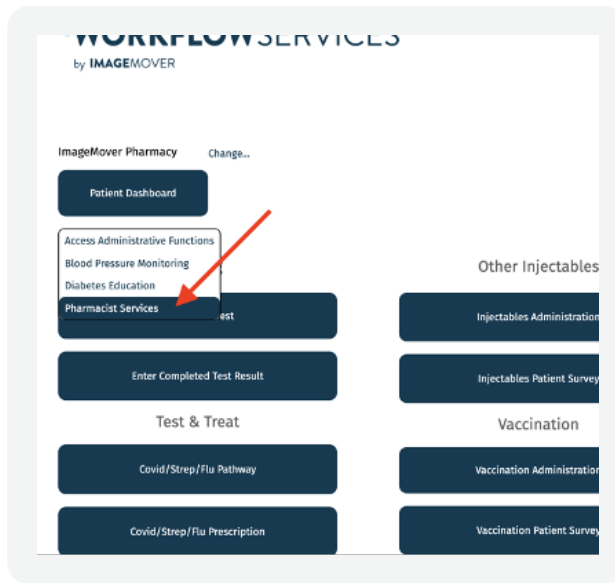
WORKFLOWSERVICES
by IMAGEMOVER

ImageMover Pharmacy Change...

Patient Dashboard

Access Administrative Functions
Blood Pressure Monitoring
Diabetes Education
Pharmacist Services

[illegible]est

Enter Completed Test Result

Test & Treat

Covid/Strep/Flu Pathway

Covid/Strep/Flu Prescription

Other Injectables

Injectables Administration

Injectables Patient Survey

Vaccination

Vaccination Administration

Vaccination Patient Survey